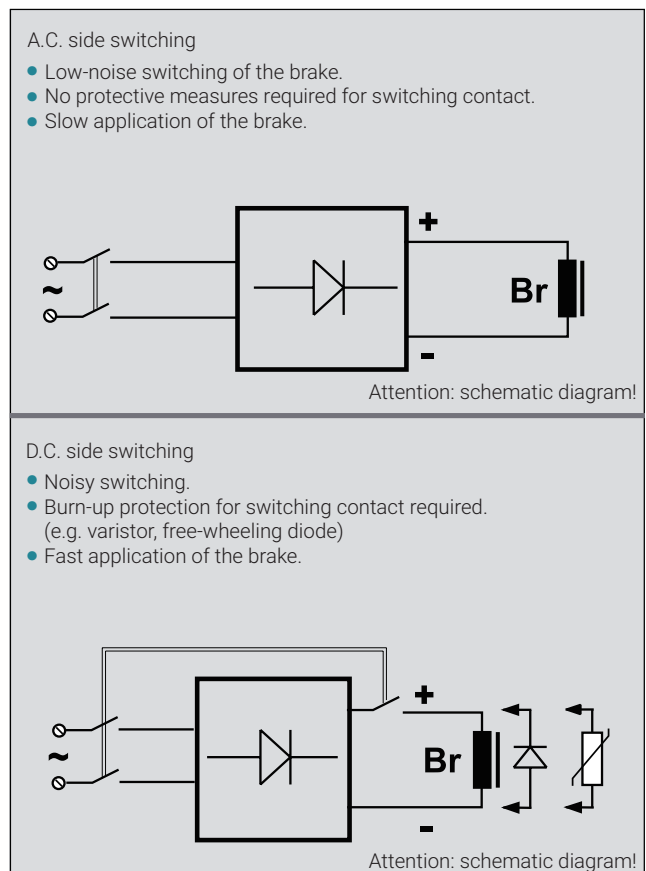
A.C. side switching

- Low-noise switching of the brake.
- No protective measures required for switching contact.
- Slow application of the brake.

~

+

Br

-

Attention: schematic diagram!

D.C. side switching

- Noisy switching.
- Burn-up protection for switching contact required. (e.g. varistor, free-wheeling diode)
- Fast application of the brake.

~

+

Br

-

Attention: schematic diagram!